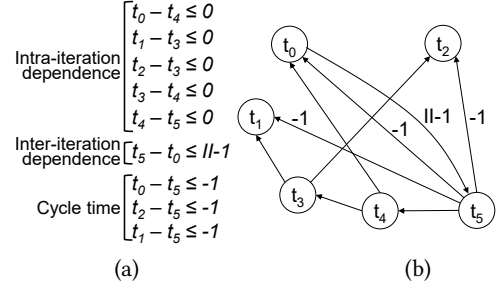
Intra-iteration dependence
$t_0 - t_4 \leq 0$
$t_1 - t_3 \leq 0$
$t_2 - t_3 \leq 0$
$t_3 - t_4 \leq 0$
$t_4 - t_5 \leq 0$

Inter-iteration dependence
$t_5 - t_0 \leq II\text{-}1$

Cycle time
$t_0 - t_5 \leq -1$
$t_2 - t_5 \leq -1$
$t_1 - t_5 \leq -1$

(a)

$t_0$
$t_2$
$t_1$
-1
-1
II-1
-1
$t_3$
$t_4$
$t_5$

(b)